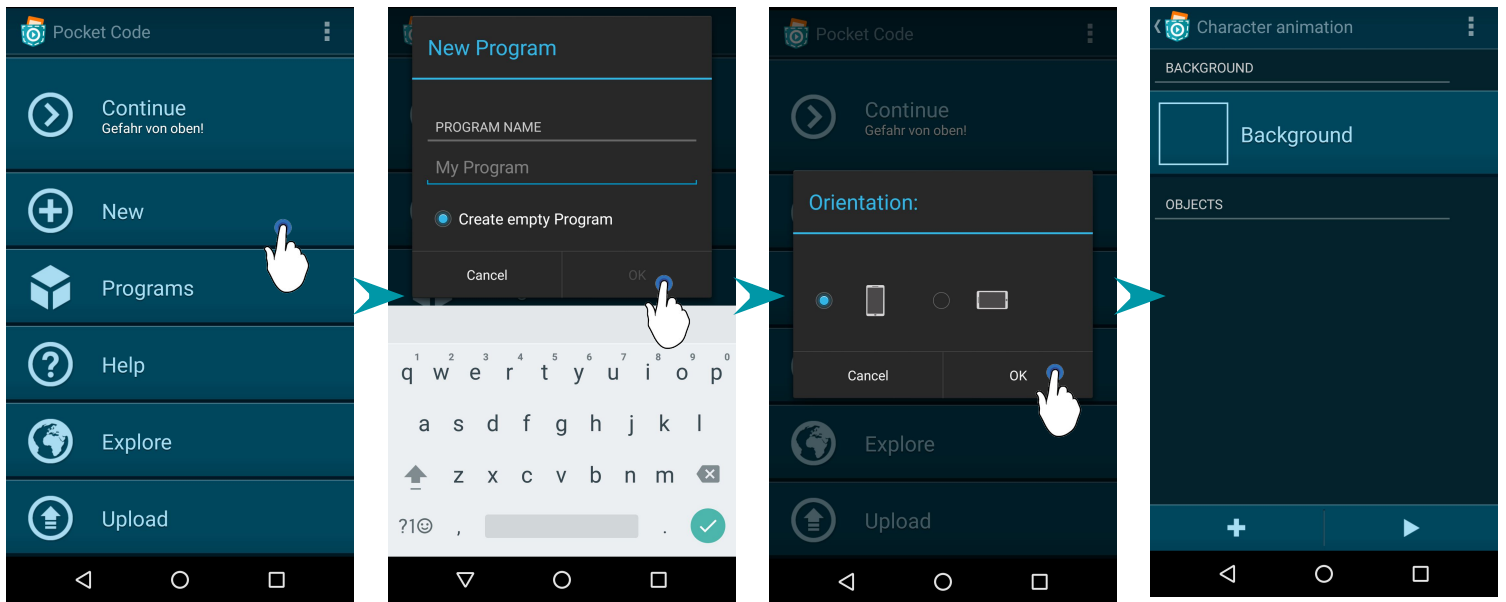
Pocket Code

Continue
Gefahr von oben!

New

Programs

Help

Explore

Upload

New Program

PROGRAM NAME

My Program

Create empty Program

Cancel

OK

1 2 3 4 5 6 7 8 9 0
q w e r t y u i o p
a s d f g h j k l
z x c v b n m
?1☺ , .

Pocket Code

Continue
Gefahr von oben!

Orientation:

Cancel

OK

Explore

Upload

Character animation

BACKGROUND

Background

OBJECTS